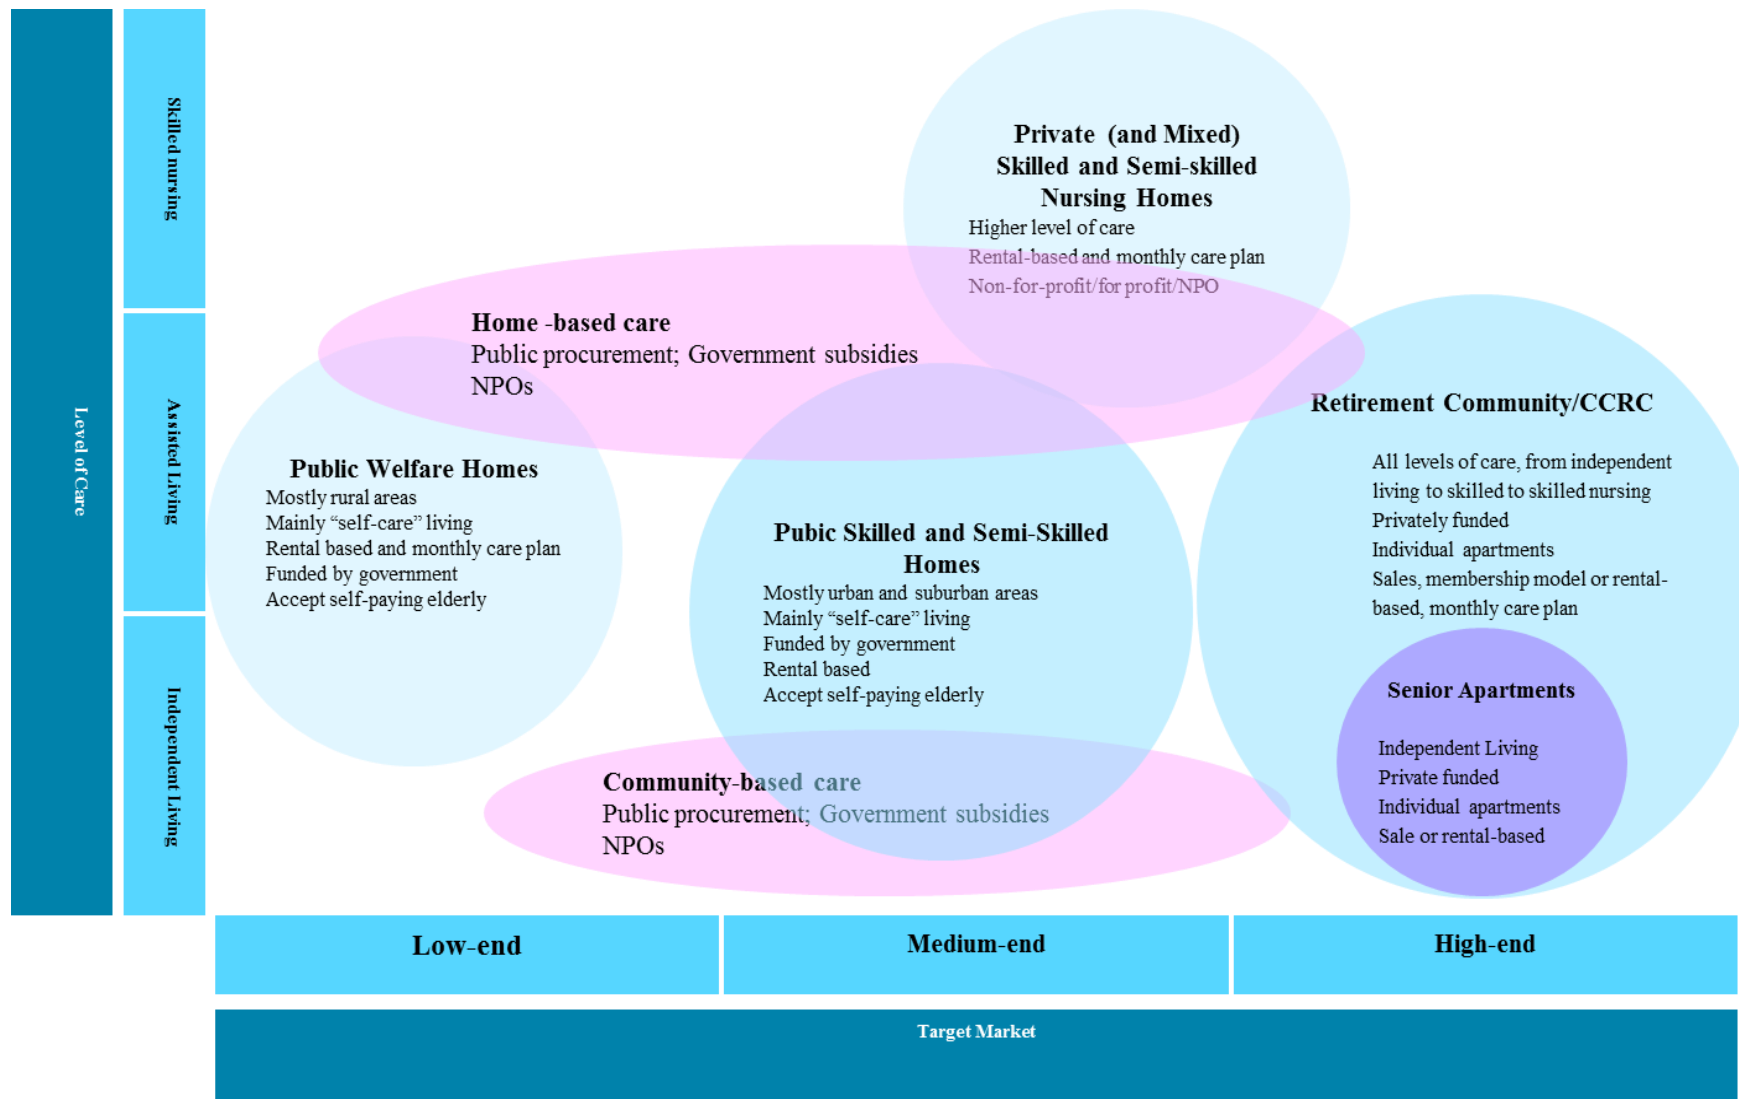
Level of Care

Skilled nursing

Assisted Living

Independent Living

Private (and Mixed) Skilled and Semi-skilled Nursing Homes
Higher level of care
Rental-based and monthly care plan
Non-for-profit/for profit/NPO

Home -based care
Public procurement; Government subsidies
NPOs

Retirement Community/CCRC

All levels of care, from independent living to skilled to skilled nursing
Privately funded
Individual apartments
Sales, membership model or rental-based, monthly care plan

Public Welfare Homes
Mostly rural areas
Mainly "self-care" living
Rental based and monthly care plan
Funded by government
Accept self-paying elderly

Pubic Skilled and Semi-Skilled Homes
Mostly urban and suburban areas
Mainly "self-care" living
Funded by government
Rental based
Accept self-paying elderly

Senior Apartments

Independent Living
Private funded
Individual apartments
Sale or rental-based

Community-based care
Public procurement; Government subsidies
NPOs

Low-end

Medium-end

High-end

Target Market